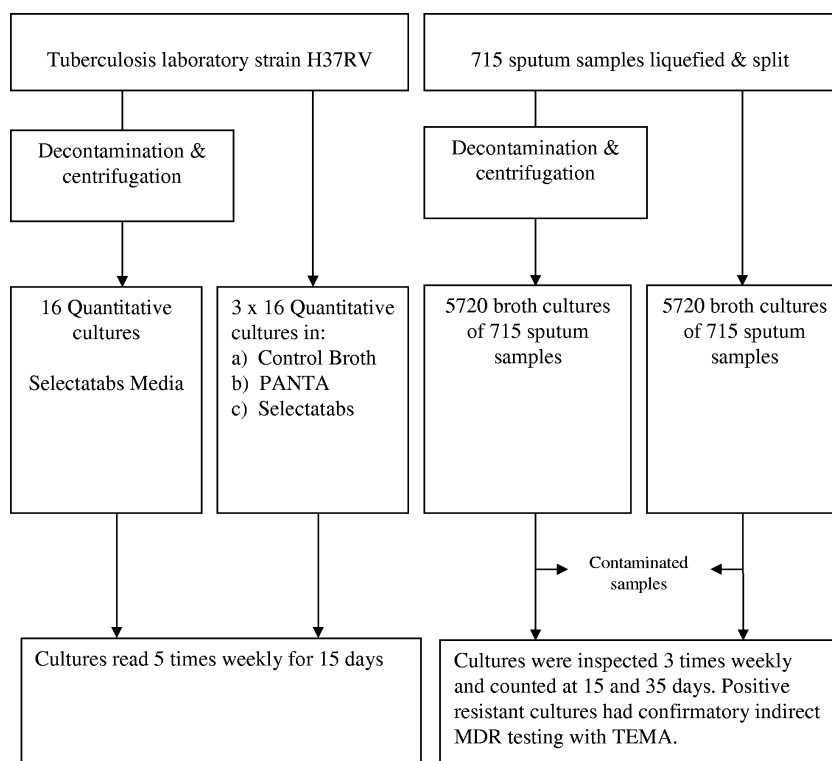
Tuberculosis laboratory strain H37RV

715 sputum samples liquefied & split

Decontamination & centrifugation

Decontamination & centrifugation

16 Quantitative cultures

Selectatabs Media

3 x 16 Quantitative cultures in:
a) Control Broth
b) PANTA
c) Selectatabs

5720 broth cultures of 715 sputum samples

5720 broth cultures of 715 sputum samples

Contaminated samples

Cultures read 5 times weekly for 15 days

Cultures were inspected 3 times weekly and counted at 15 and 35 days. Positive resistant cultures had confirmatory indirect MDR testing with TEMA.